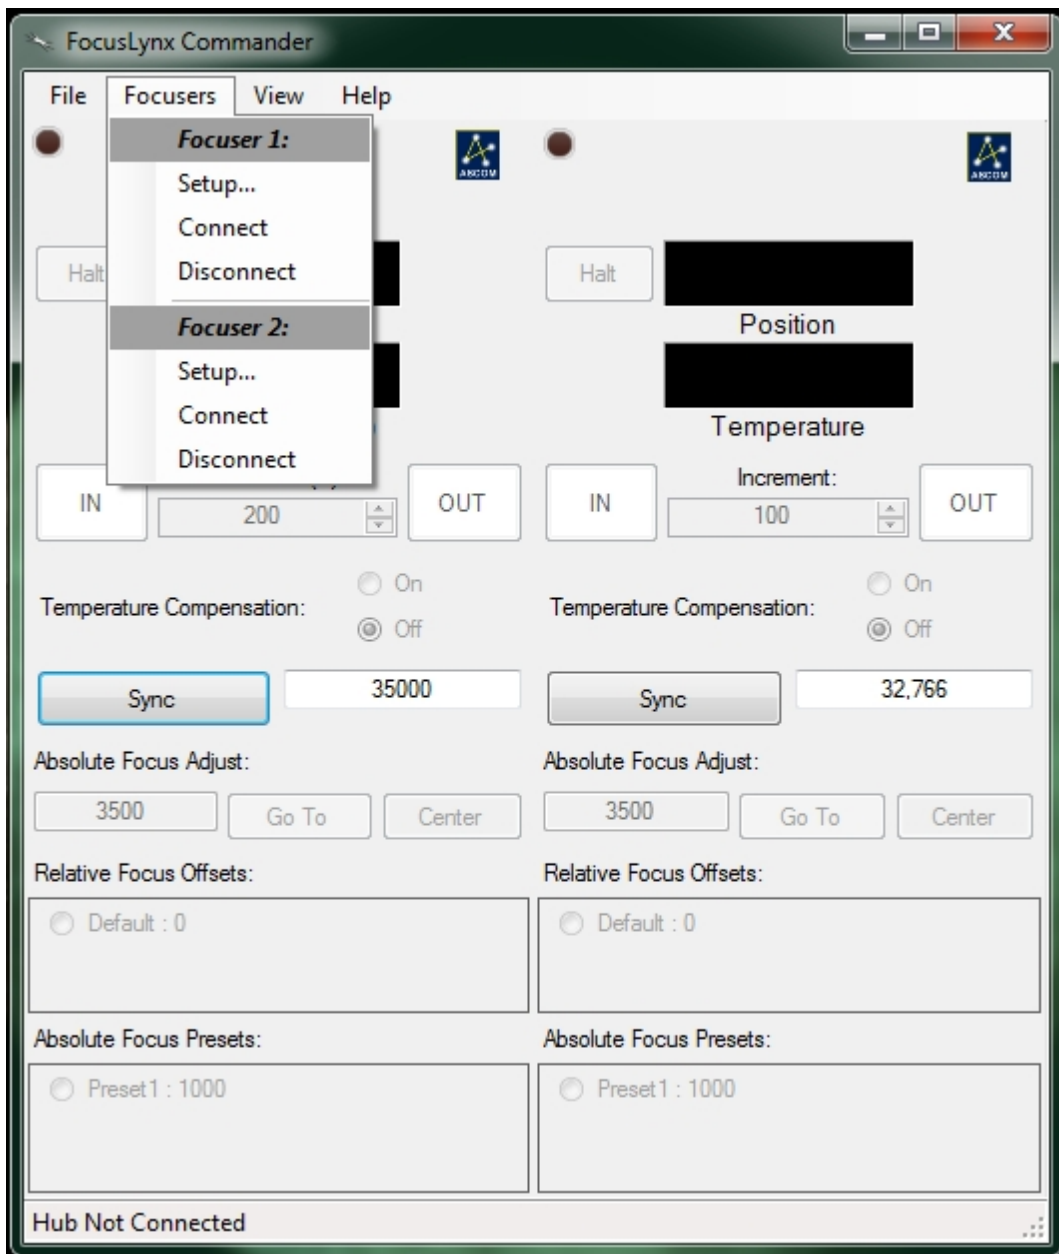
FocusLynx Commander

File Focusers View Help

Focuser 1:
Setup...
Connect
Disconnect
Focuser 2:
Setup...
Connect
Disconnect

ASCOM

Halt

IN

200

OUT

Temperature Compensation:
On
Off

Sync
35000

Absolute Focus Adjust:
3500
Go To
Center

Relative Focus Offsets:
Default : 0

Absolute Focus Presets:
Preset1 : 1000

ASCOM

Halt

Position

Temperature

IN
Increment:
100
OUT

Temperature Compensation:
On
Off

Sync
32,766

Absolute Focus Adjust:
3500
Go To
Center

Relative Focus Offsets:
Default : 0

Absolute Focus Presets:
Preset1 : 1000

Hub Not Connected